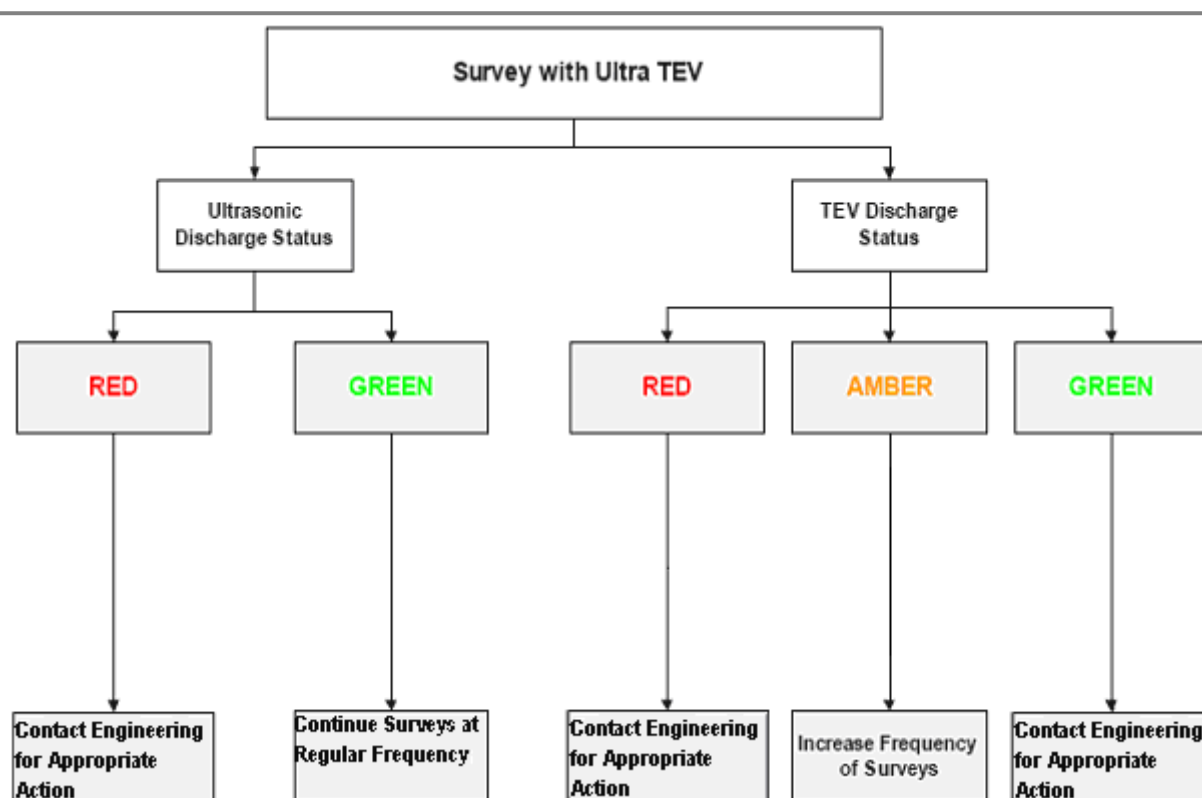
Survey with Ultra TEV

Ultrasonic Discharge Status

TEV Discharge Status

RED

GREEN

RED

AMBER

GREEN

Contact Engineering for Appropriate Action

Continue Surveys at Regular Frequency

Contact Engineering for Appropriate Action

Increase Frequency of Surveys

Contact Engineering for Appropriate Action